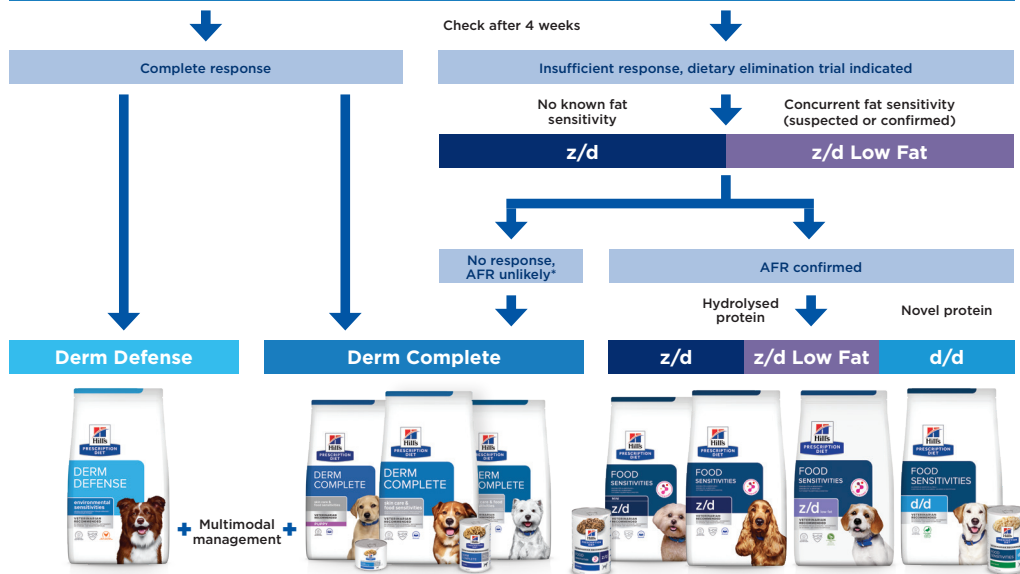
Check after 4 weeks

Complete response

Insufficient response, dietary elimination trial indicated

No known fat sensitivity

Concurrent fat sensitivity (suspected or confirmed)

z/d

z/d Low Fat

No response, AFR unlikely*

AFR confirmed

Hydrolysed protein

Novel protein

Derm Defense

Derm Complete

z/d

z/d Low Fat

d/d

Hill's PRESCRIPTION DIET DERM DEFENSE environmental sensitivities

+ Multimodal management +

Hill's PRESCRIPTION DIET DERM COMPLETE

Hill's PRESCRIPTION DIET DERM COMPLETE skin care & food sensitivities

Hill's PRESCRIPTION DIET FOOD SENSITIVITIES z/d

Hill's PRESCRIPTION DIET FOOD SENSITIVITIES z/d

Hill's PRESCRIPTION DIET FOOD SENSITIVITIES z/d Low Fat

Hill's PRESCRIPTION DIET FOOD SENSITIVITIES d/d